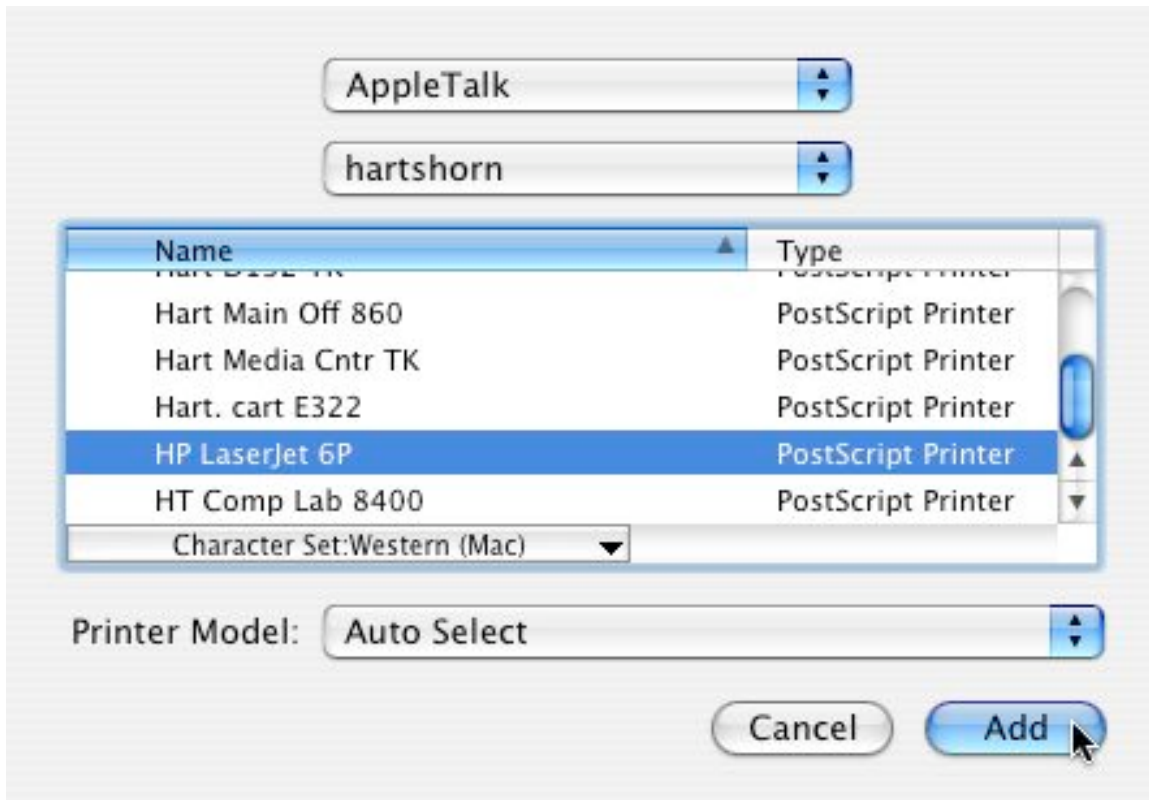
AppleTalk

hartshorn

| Name | Type |
|---|---|
| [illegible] | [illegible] |
| Hart Main Off 860 | PostScript Printer |
| Hart Media Cntr TK | PostScript Printer |
| Hart. cart E322 | PostScript Printer |
| HP LaserJet 6P | PostScript Printer |
| HT Comp Lab 8400 | PostScript Printer |

Character Set:Western (Mac)

Printer Model: Auto Select

Cancel Add